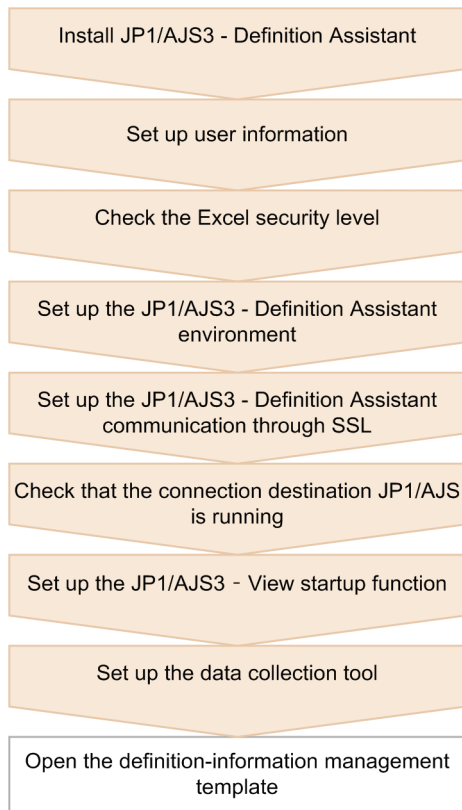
Install JP1/AJS3 - Definition Assistant

Set up user information

Check the Excel security level

Set up the JP1/AJS3 - Definition Assistant environment

Set up the JP1/AJS3 - Definition Assistant communication through SSL

Check that the connection destination JP1/AJS is running

Set up the JP1/AJS3 - View startup function

Set up the data collection tool

Open the definition-information management template